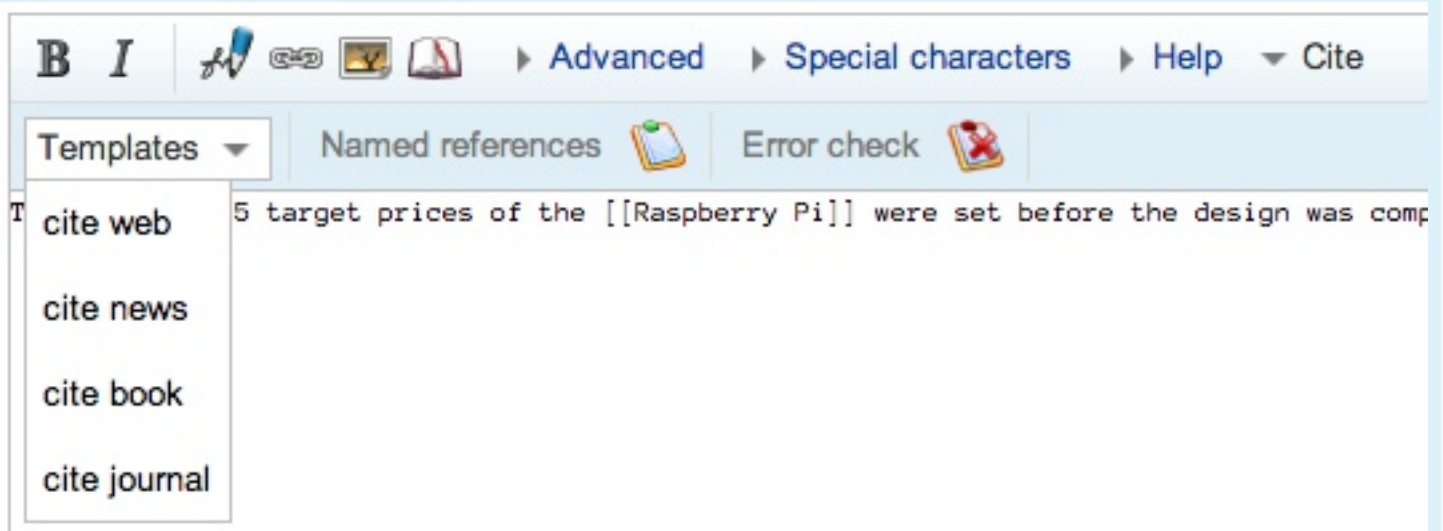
B I Advanced Special characters Help Cite

Templates Named references Error check

T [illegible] 5 target prices of the [[Raspberry Pi]] were set before the design was comp

cite web

cite news

cite book

cite journal